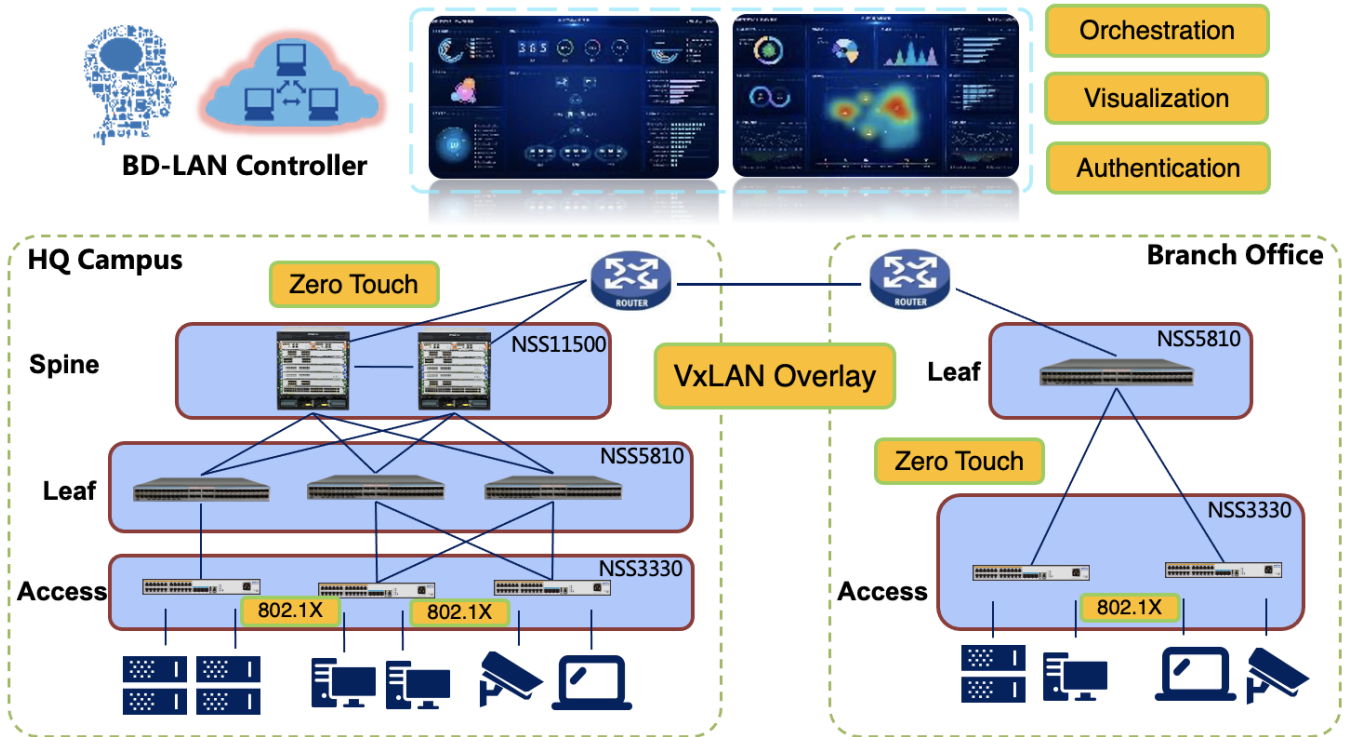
BD-LAN Controller

Orchestration

Visualization

Authentication

HQ Campus

Zero Touch

ROUTER

Spine

NSS11500

VxLAN Overlay

Leaf

NSS5810

Access

NSS3330

802.1X

802.1X

Branch Office

ROUTER

NSS5810

Leaf

Zero Touch

NSS3330

Access

802.1X